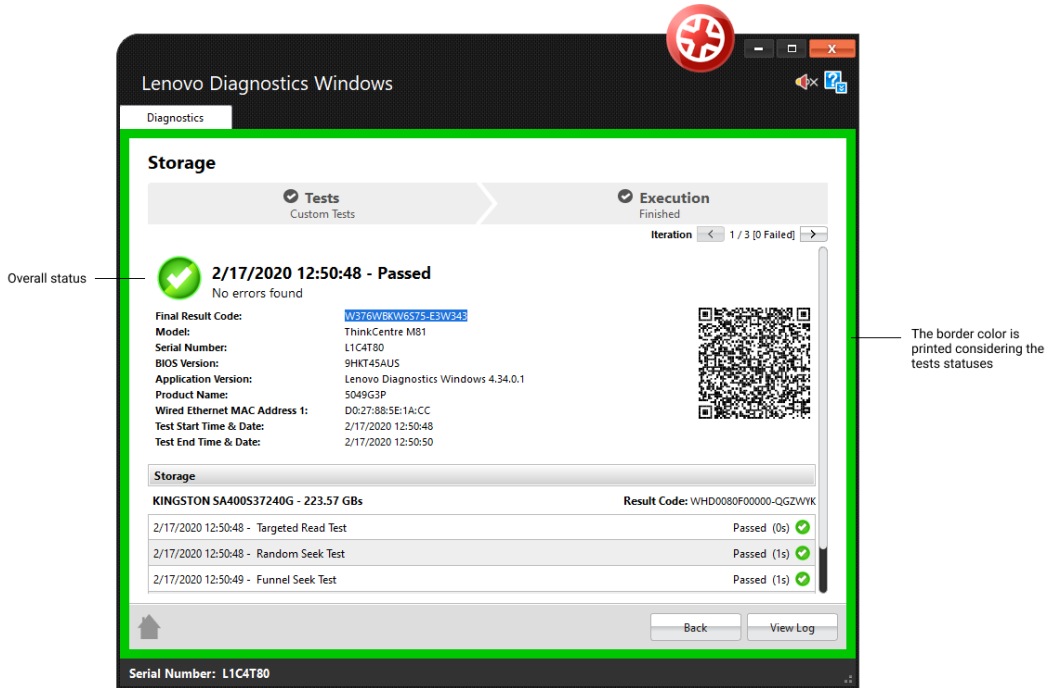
Lenovo Diagnostics Windows

Diagnostics

Storage

Tests
Custom Tests

Execution
Finished

Iteration 1 / 3 [0 Failed]

Overall status

2/17/2020 12:50:48 - Passed
No errors found

| | |
|---|---|
| Final Result Code: | W376WBKW6S75-E3W343 |
| Model: | ThinkCentre M81 |
| Serial Number: | L1C4T80 |
| BIOS Version: | 9HKT45AUS |
| Application Version: | Lenovo Diagnostics Windows 4.34.0.1 |
| Product Name: | 5049G3P |
| Wired Ethernet MAC Address 1: | D0:27:88:5E:1A:CC |
| Test Start Time & Date: | 2/17/2020 12:50:48 |
| Test End Time & Date: | 2/17/2020 12:50:50 |

The border color is printed considering the tests statuses

Storage

KINGSTON SA400S37240G - 223.57 GBs Result Code: WHD0080F00000-QGZWYK

2/17/2020 12:50:48 - Targeted Read Test Passed (0s)
2/17/2020 12:50:48 - Random Seek Test Passed (1s)
2/17/2020 12:50:49 - Funnel Seek Test Passed (1s)

Back View Log

Serial Number: L1C4T80